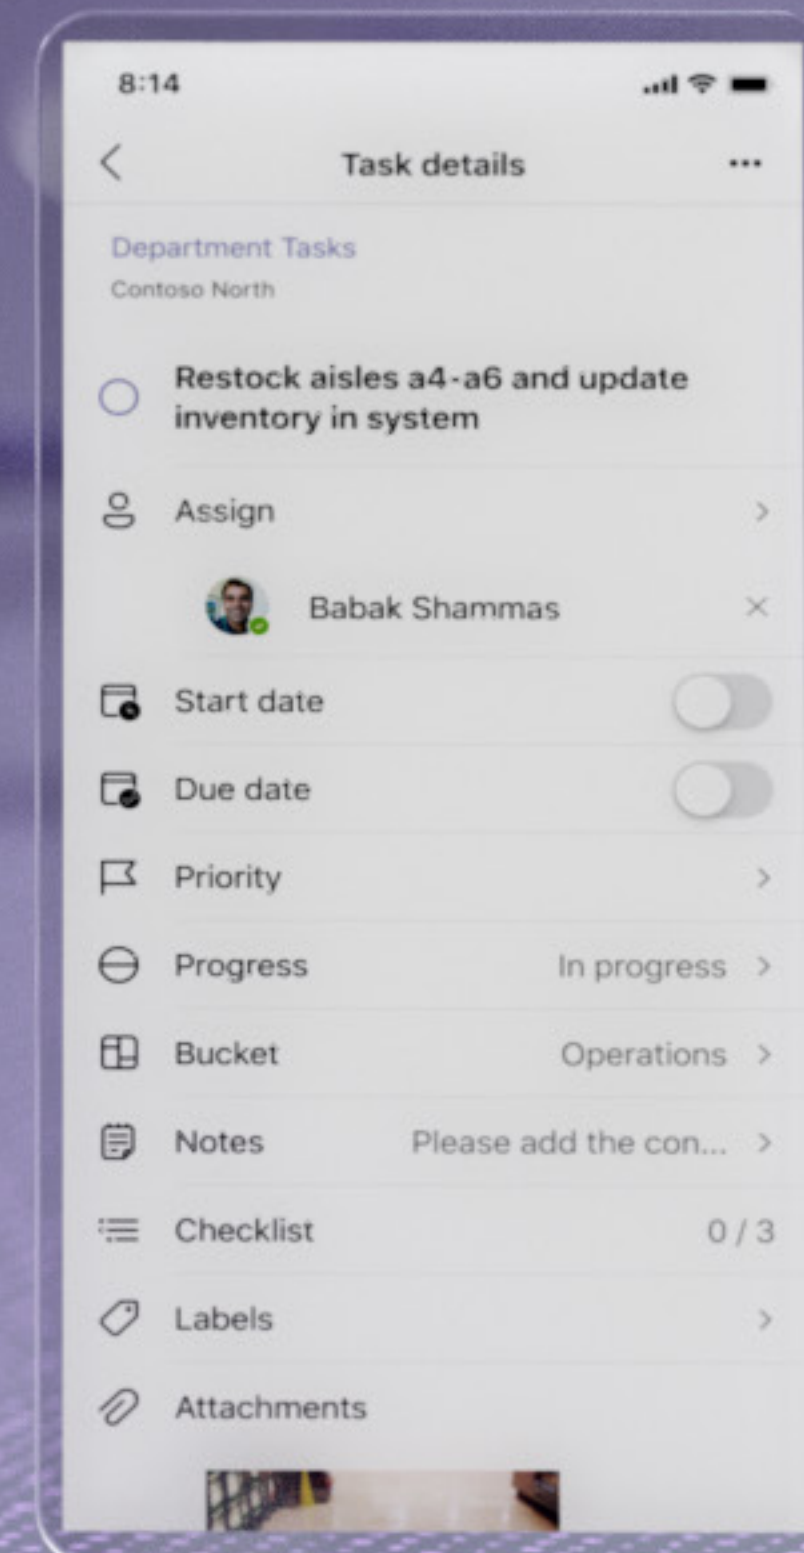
8:14

Task details

Department Tasks
Contoso North

Restock aisles a4-a6 and update inventory in system

Assign

Babak Shammas

Start date

Due date

Priority

Progress In progress

Bucket Operations

Notes Please add the con...

Checklist 0 / 3

Labels

Attachments